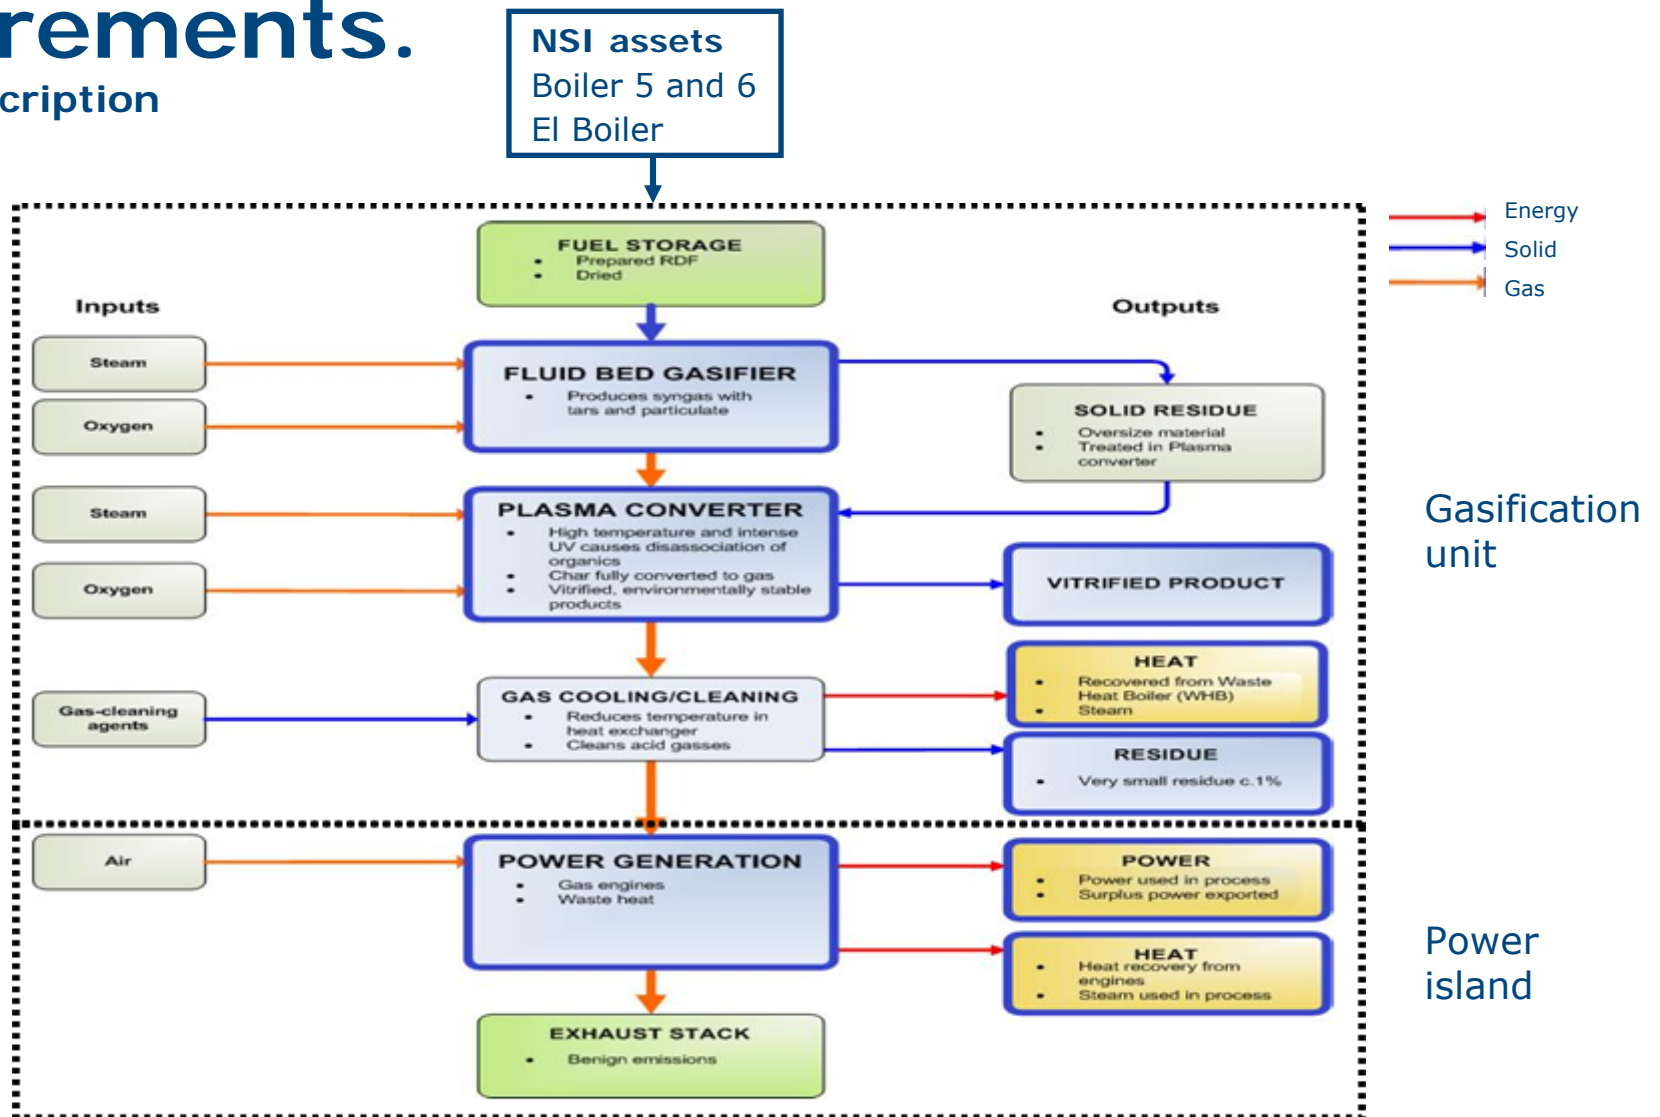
rements.
cription

NSI assets
Boiler 5 and 6
El Boiler

Energy
Solid
Gas

FUEL STORAGE
• Prepared RDF
• Dried

Inputs

Outputs

Steam

Oxygen

FLUID BED GASIFIER
• Produces syngas with tars and particulate

SOLID RESIDUE
• Oversize material
• Treated in Plasma converter

Steam

Oxygen

PLASMA CONVERTER
• High temperature and intense UV causes disassociation of organics
• Char fully converted to gas
• Vitrified, environmentally stable products

VITRIFIED PRODUCT

Gasification unit

HEAT
• Recovered from Waste Heat Boiler (WHB)
• Steam

Gas-cleaning agents

GAS COOLING/CLEANING
• Reduces temperature in heat exchanger
• Cleans acid gasses

RESIDUE
• Very small residue c.1%

Air

POWER GENERATION
• Gas engines
• Waste heat

POWER
• Power used in process
• Surplus power exported

HEAT
• Heat recovery from engines
• Steam used in process

Power island

EXHAUST STACK
• Benign emissions